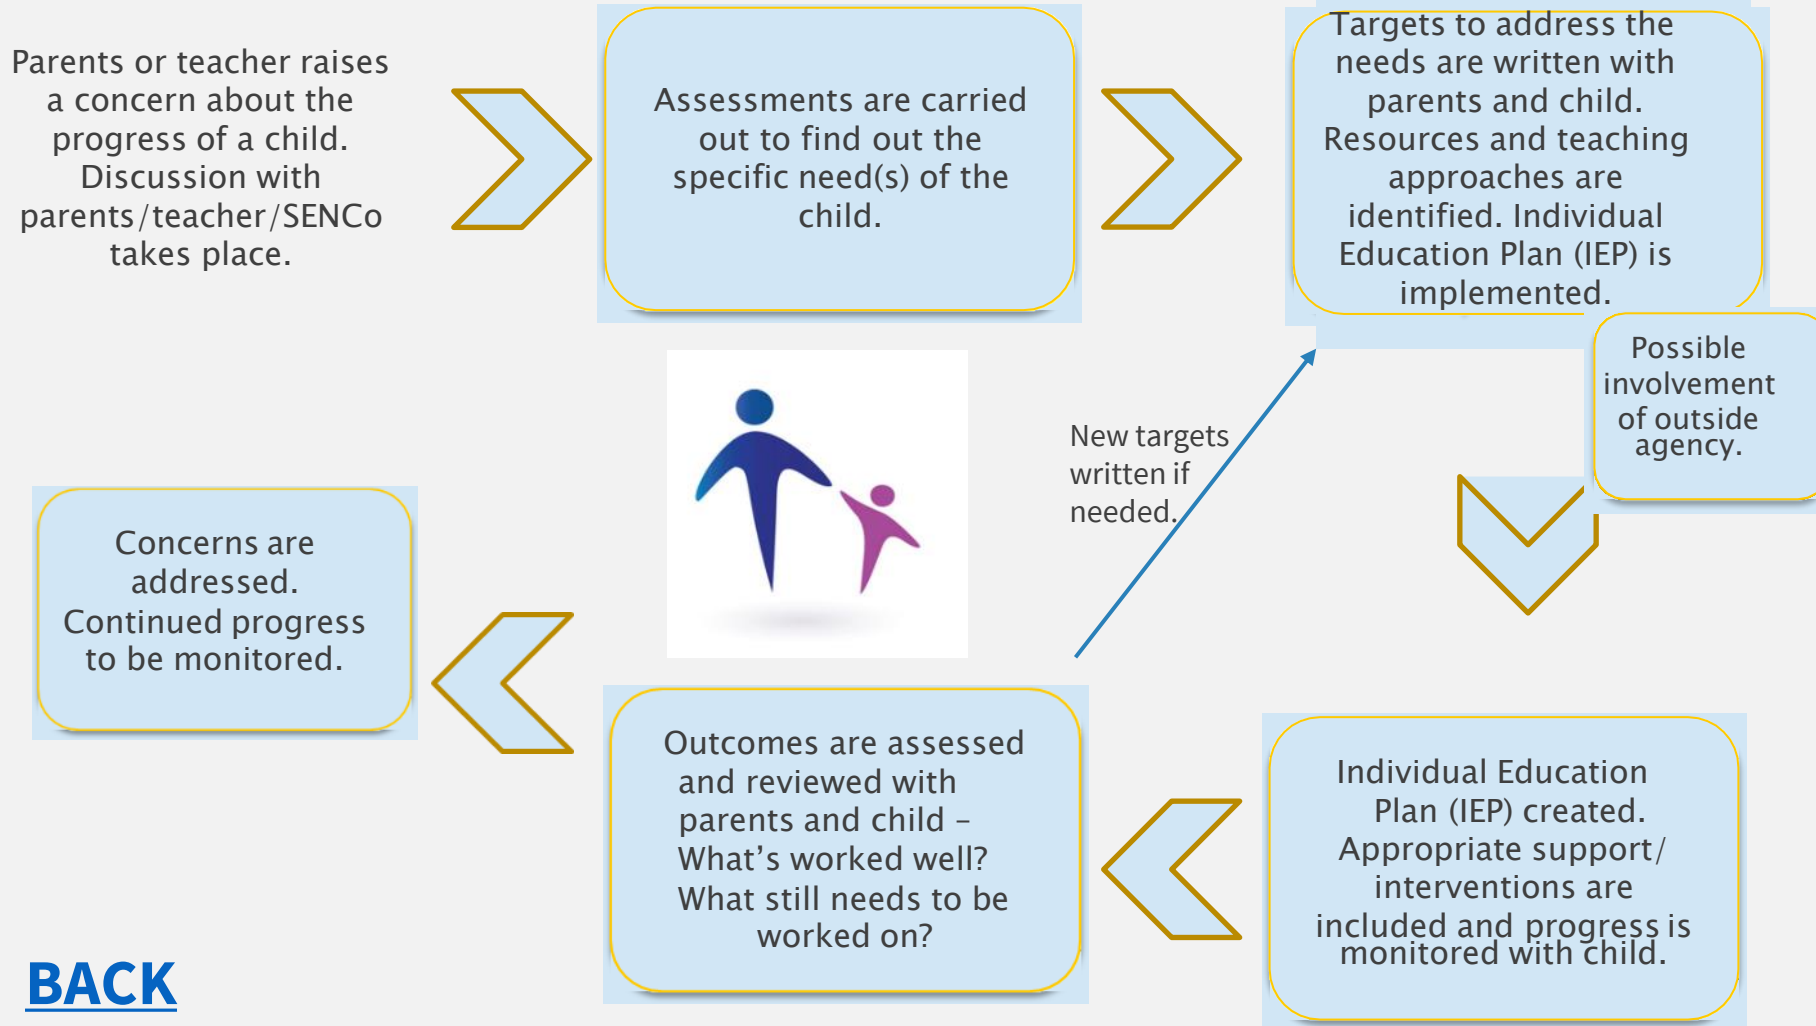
Parents or teacher raises a concern about the progress of a child. Discussion with parents/teacher/SENCo takes place.

Assessments are carried out to find out the specific need(s) of the child.

Targets to address the needs are written with parents and child. Resources and teaching approaches are identified. Individual Education Plan (IEP) is implemented.

Possible involvement of outside agency.

New targets written if needed.

Concerns are addressed. Continued progress to be monitored.

Outcomes are assessed and reviewed with parents and child – What's worked well? What still needs to be worked on?

Individual Education Plan (IEP) created. Appropriate support/ interventions are included and progress is monitored with child.

BACK